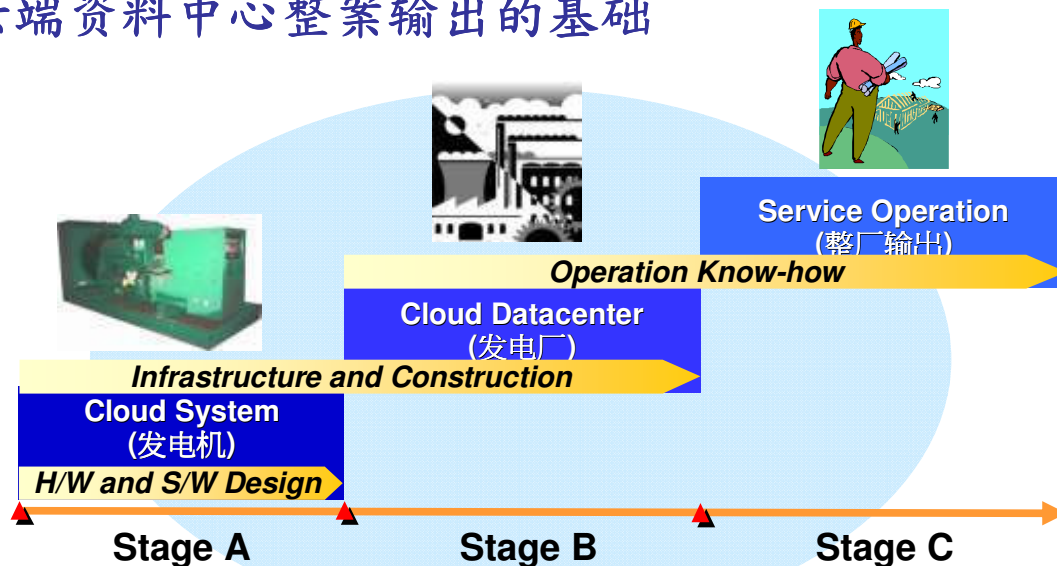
云端资料中心整案输出的基础

Service Operation
(整厂输出)

Operation Know-how

Cloud Datacenter
(发电厂)

Infrastructure and Construction

Cloud System
(发电机)

H/W and S/W Design

Stage A

Stage B

Stage C